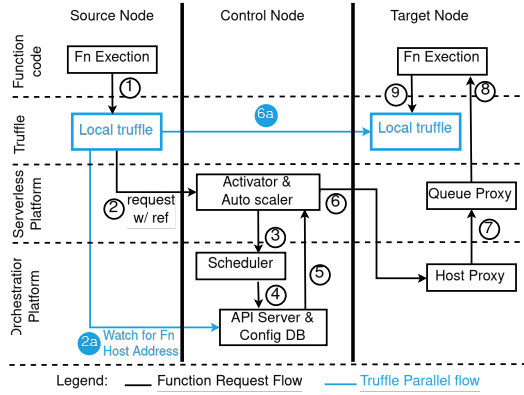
Source Node

Control Node

Target Node

Function code

Truffle

Serverless Platform

Orchestration Platform

Fn Exection

1

Fn Exection

9

8

6a

Local truffle

Local truffle

request w/ ref

2

Activator & Auto scaler

6

Queue Proxy

3

7

Scheduler

5

Host Proxy

4

API Server & Config DB

2a

Watch for Fn Host Address

Legend: Function Request Flow Truffle Parallel flow